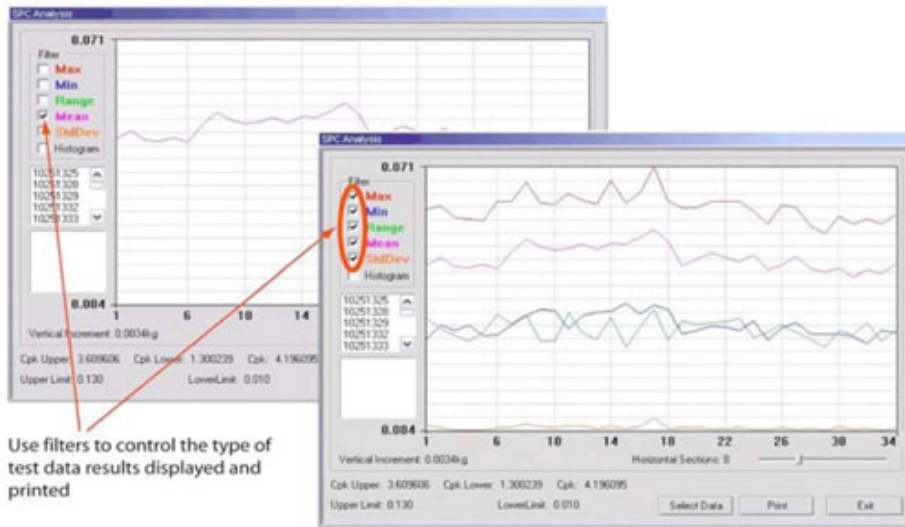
SPC Analysis

Filter
Max
Min
Range
Mean
StdDev
Histogram

0.071
0.004

10251325
10251328
10251329
10251332
10251333

1 6 10 14

Vertical Increment: 0.0034kg

Cpk Upper: 3.609606 Cpk Lower: 1.300239 Cpk: 4.196095

Upper Limit: 0.130 LowerLimit: 0.010

SPC Analysis

Filter
Max
Min
Range
Mean
StdDev
Histogram

0.071
0.004

10251325
10251328
10251329
10251332
10251333

1 6 10 14 18 22 26 30 34

Vertical Increment: 0.0034kg Horizontal Sections: 0

Cpk Upper: 3.609606 Cpk Lower: 1.300239 Cpk: 4.196095

Upper Limit: 0.130 LowerLimit: 0.010

Select Data Print Exit

Use filters to control the type of test data results displayed and printed